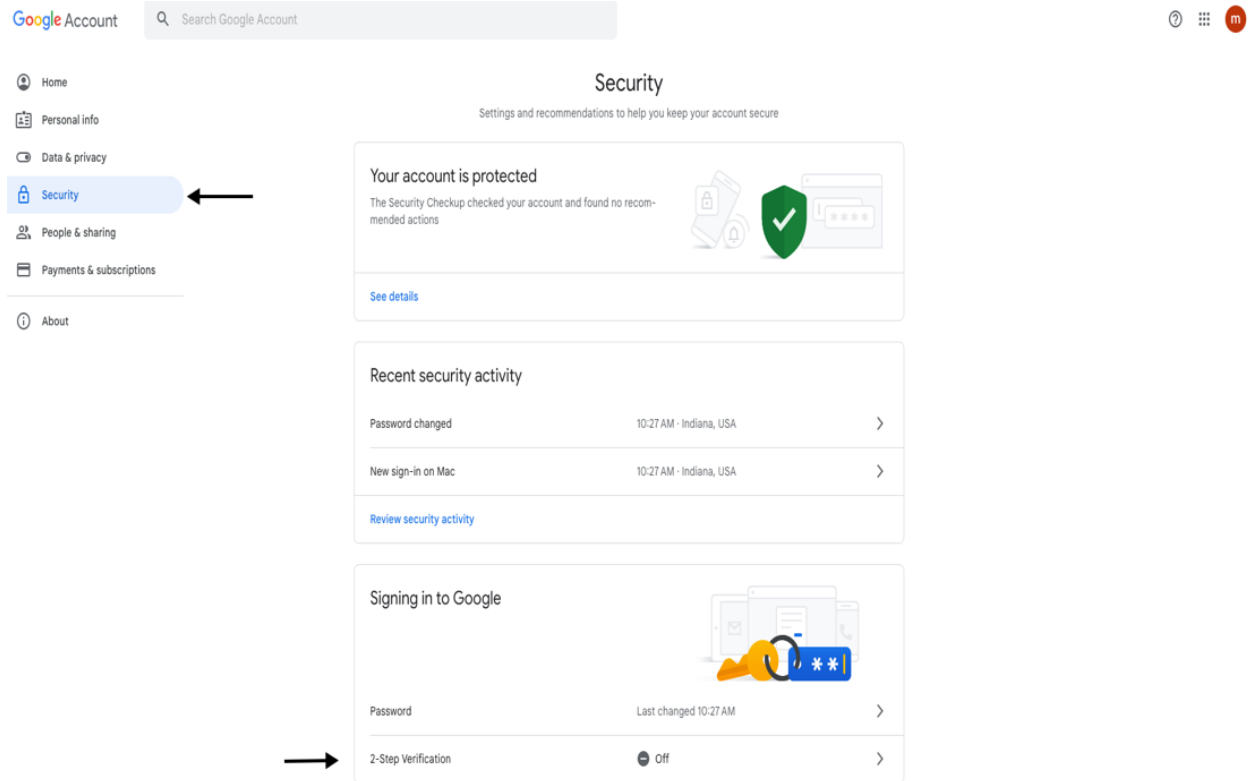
Google Account

Search Google Account

m

Home

Personal info

Data & privacy

Security

People & sharing

Payments & subscriptions

About

Security

Settings and recommendations to help you keep your account secure

Your account is protected

The Security Checkup checked your account and found no recommended actions

See details

Recent security activity

Password changed 10:27 AM · Indiana, USA

New sign-in on Mac 10:27 AM · Indiana, USA

Review security activity

Signing in to Google

Password Last changed 10:27 AM

2-Step Verification Off